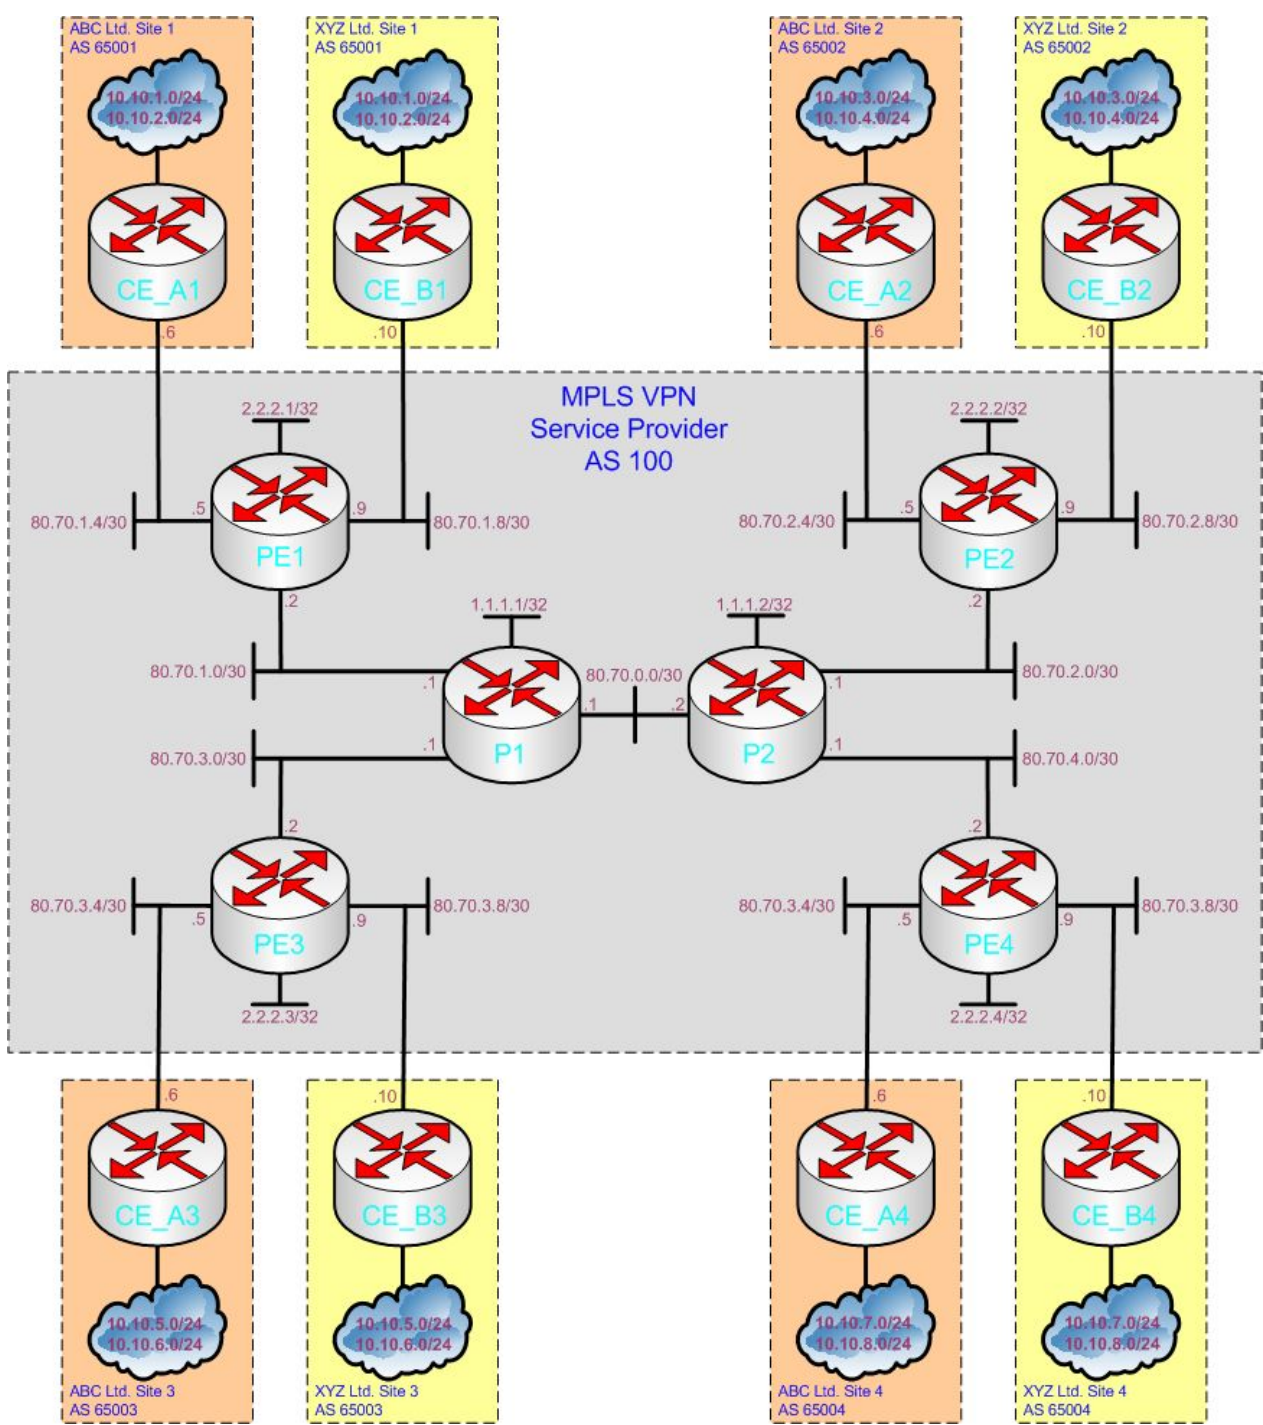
ABC Ltd. Site 1
AS 65001

10.10.1.0/24
10.10.2.0/24

CE_A1

.6

XYZ Ltd. Site 1
AS 65001

10.10.1.0/24
10.10.2.0/24

CE_B1

.10

ABC Ltd. Site 2
AS 65002

10.10.3.0/24
10.10.4.0/24

CE_A2

.6

XYZ Ltd. Site 2
AS 65002

10.10.3.0/24
10.10.4.0/24

CE_B2

.10

MPLS VPN
Service Provider
AS 100

2.2.2.1/32

80.70.1.4/30 .5 PE1 .9 80.70.1.8/30

.2

2.2.2.2/32

80.70.2.4/30 .5 PE2 .9 80.70.2.8/30

.2

1.1.1.1/32

1.1.1.2/32

80.70.1.0/30 .1

80.70.0.0/30

.1 .2

P1

P2

.1 80.70.2.0/30

80.70.3.0/30 .1

.1 80.70.4.0/30

.2

.2

80.70.3.4/30 .5 PE3 .9 80.70.3.8/30

2.2.2.3/32

80.70.3.4/30 .5 PE4 .9 80.70.3.8/30

2.2.2.4/32

.6

CE_A3

10.10.5.0/24
10.10.6.0/24

ABC Ltd. Site 3
AS 65003

.10

CE_B3

10.10.5.0/24
10.10.6.0/24

XYZ Ltd. Site 3
AS 65003

.6

CE_A4

10.10.7.0/24
10.10.8.0/24

ABC Ltd. Site 4
AS 65004

.10

CE_B4

10.10.7.0/24
10.10.8.0/24

XYZ Ltd. Site 4
AS 65004